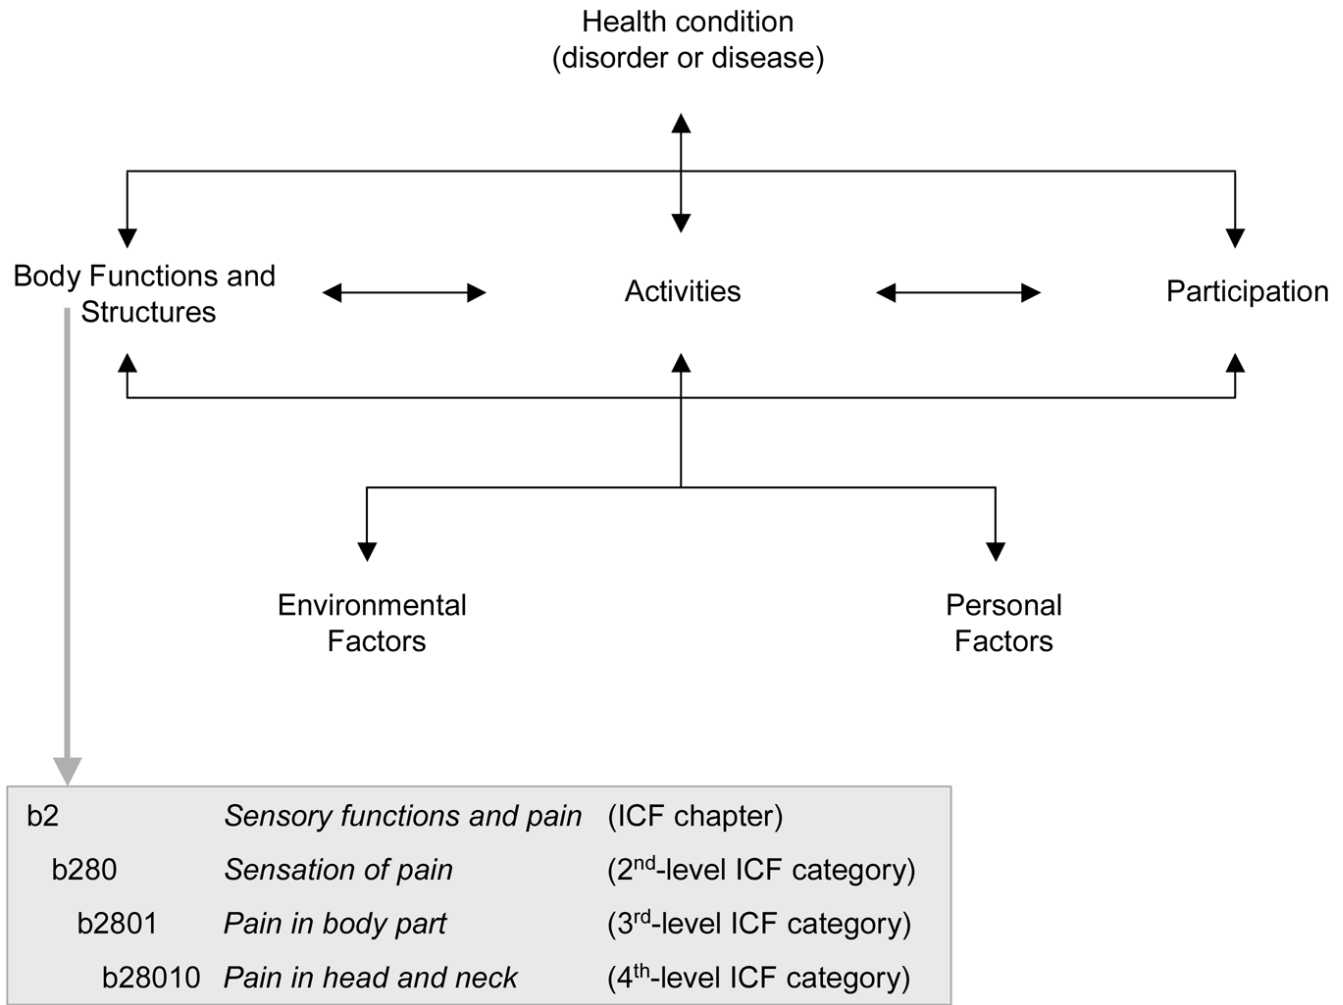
Health condition
(disorder or disease)

Body Functions and Structures

Activities

Participation

Environmental Factors

Personal Factors

| | | |
|---|---|---|
| b2 | *Sensory functions and pain* | (ICF chapter) |
| b280 | *Sensation of pain* | (2$^{nd}$-level ICF category) |
| b2801 | *Pain in body part* | (3$^{rd}$-level ICF category) |
| b28010 | *Pain in head and neck* | (4$^{th}$-level ICF category) |